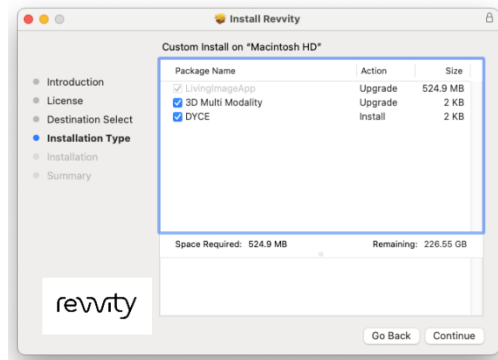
Install Revvity

Custom Install on "Macintosh HD"

Introduction
License
Destination Select
Installation Type
Installation
Summary

| Package Name | Action | Size |
|---|---|---|
| LivingImageApp | Upgrade | 524.9 MB |
| 3D Multi Modality | Upgrade | 2 KB |
| DYCE | Install | 2 KB |

Space Required: 524.9 MB
Remaining: 226.55 GB

revvity

Go Back
Continue